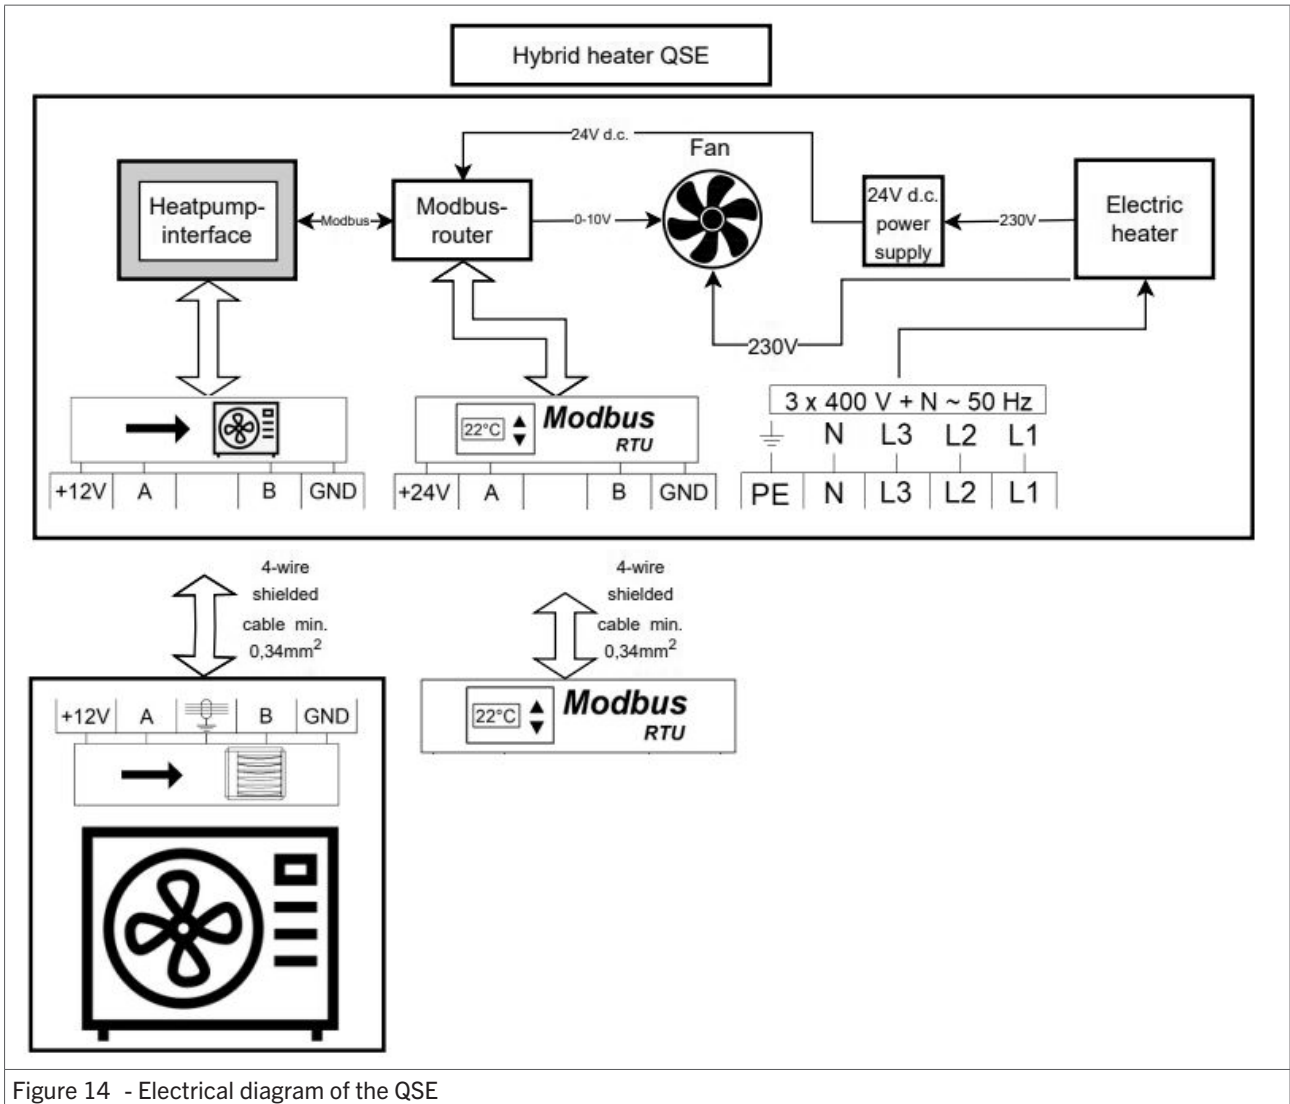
Hybrid heater QSE

24V d.c.

Fan

Heatpump-interface

Modbus

Modbus-router

0-10V

24V d.c. power supply

230V

Electric heater

230V

3 x 400 V + N ~ 50 Hz

N L3 L2 L1

22°C

Modbus RTU

| +12V | A | | B | GND |
|---|---|---|---|---|

| +24V | A | | B | GND |
|---|---|---|---|---|

| PE | N | L3 | L2 | L1 |
|---|---|---|---|---|

4-wire shielded cable min. 0,34mm$^2$

4-wire shielded cable min. 0,34mm$^2$

| +12V | A | | B | GND |
|---|---|---|---|---|

22°C

Modbus RTU

Figure 14 - Electrical diagram of the QSE